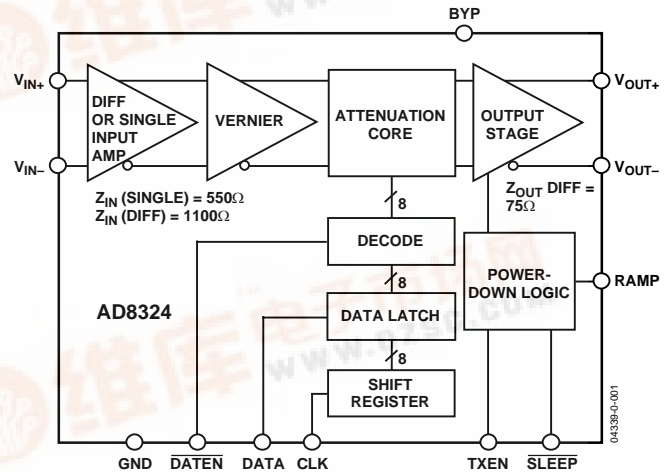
BYP

$V_{IN+}$

$V_{IN-}$

DIFF OR SINGLE INPUT AMP

VERNIER

ATTENUATION CORE

OUTPUT STAGE

$V_{OUT+}$

$V_{OUT-}$

$Z_{IN}$ (SINGLE) = 550Ω
$Z_{IN}$ (DIFF) = 1100Ω

$Z_{OUT}$ DIFF = 75Ω

8

DECODE

8

DATA LATCH

8

SHIFT REGISTER

POWER-DOWN LOGIC

RAMP

AD8324

04339-0-001

GND $\overline{DATEN}$ DATA CLK TXEN $\overline{SLEEP}$